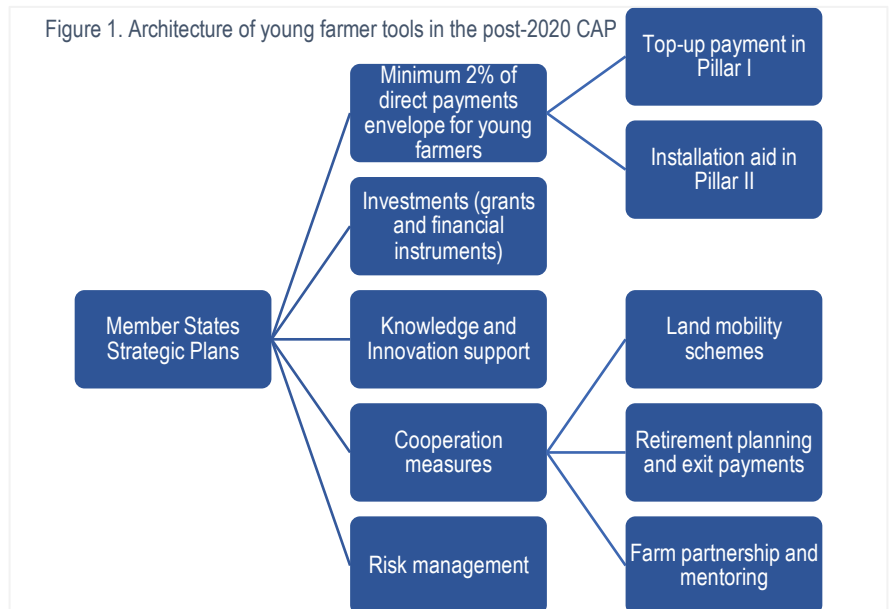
Figure 1. Architecture of young farmer tools in the post-2020 CAP

Member States Strategic Plans

Minimum 2% of direct payments envelope for young farmers

Top-up payment in Pillar I

Installation aid in Pillar II

Investments (grants and financial instruments)

Knowledge and Innovation support

Cooperation measures

Land mobility schemes

Retirement planning and exit payments

Farm partnership and mentoring

Risk management